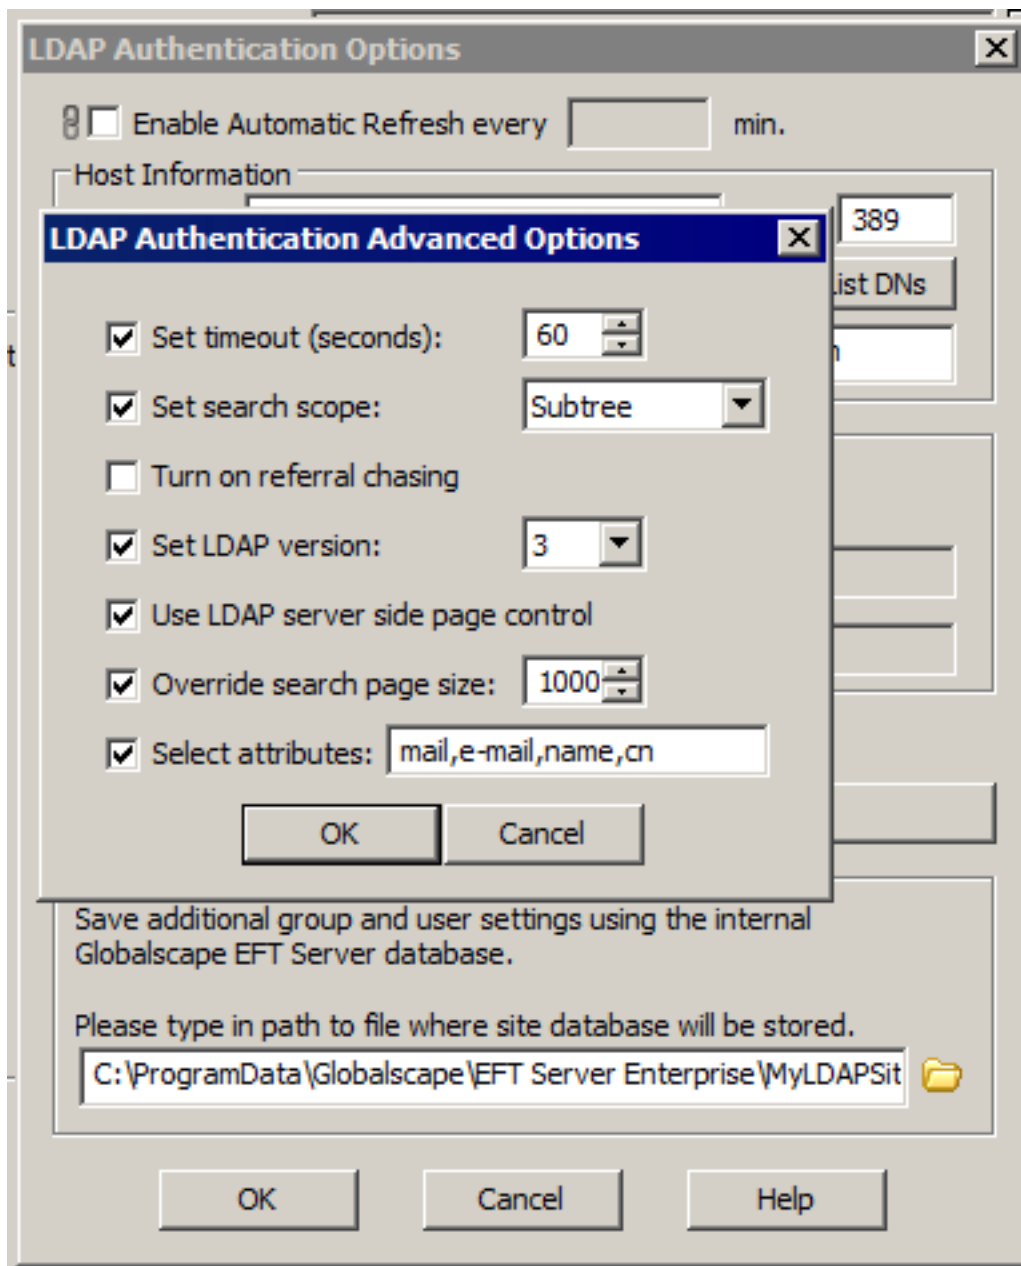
LDAP Authentication Options

Enable Automatic Refresh every min.

Host Information

389

ist DNs

LDAP Authentication Advanced Options

Set timeout (seconds): 60

Set search scope: Subtree

Turn on referral chasing

Set LDAP version: 3

Use LDAP server side page control

Override search page size: 1000

Select attributes: mail,e-mail,name,cn

OK Cancel

Save additional group and user settings using the internal Globalscape EFT Server database.

Please type in path to file where site database will be stored.

C:\ProgramData\Globalscape\EFT Server Enterprise\MyLDAPSit

OK Cancel Help